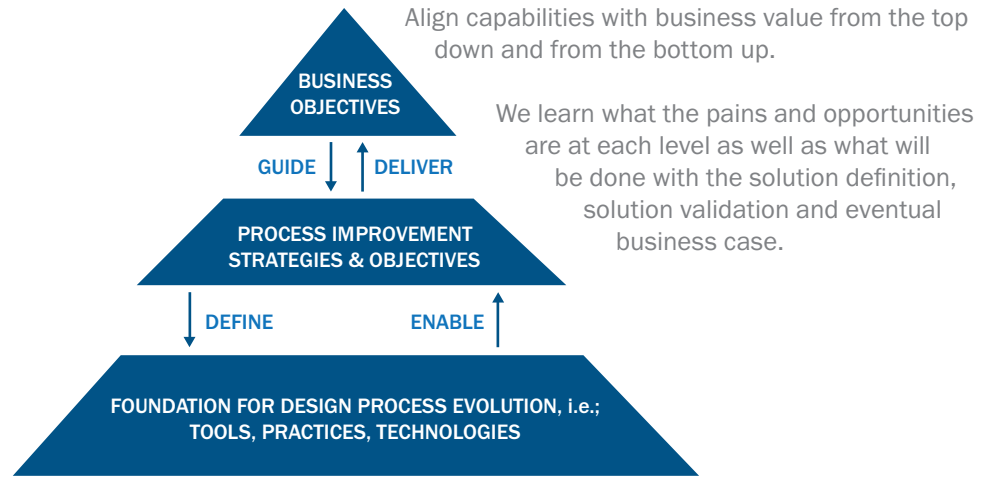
BUSINESS OBJECTIVES

GUIDE

DELIVER

PROCESS IMPROVEMENT STRATEGIES & OBJECTIVES

DEFINE

ENABLE

FOUNDATION FOR DESIGN PROCESS EVOLUTION, i.e.; TOOLS, PRACTICES, TECHNOLOGIES

Align capabilities with business value from the top down and from the bottom up.

We learn what the pains and opportunities are at each level as well as what will be done with the solution definition, solution validation and eventual business case.